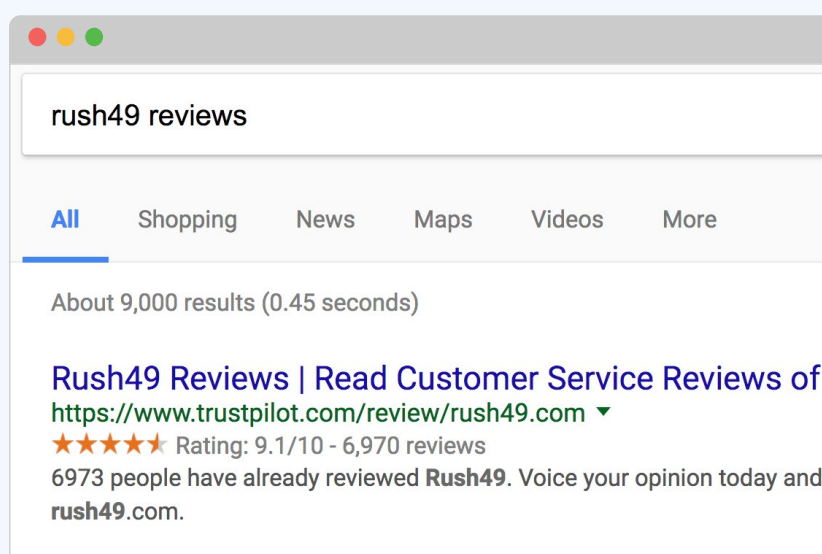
rush49 reviews

All Shopping News Maps Videos More

About 9,000 results (0.45 seconds)

Rush49 Reviews | Read Customer Service Reviews of
https://www.trustpilot.com/review/rush49.com ▾
★★★★★ Rating: 9.1/10 - 6,970 reviews
6973 people have already reviewed Rush49. Voice your opinion today and
rush49.com.